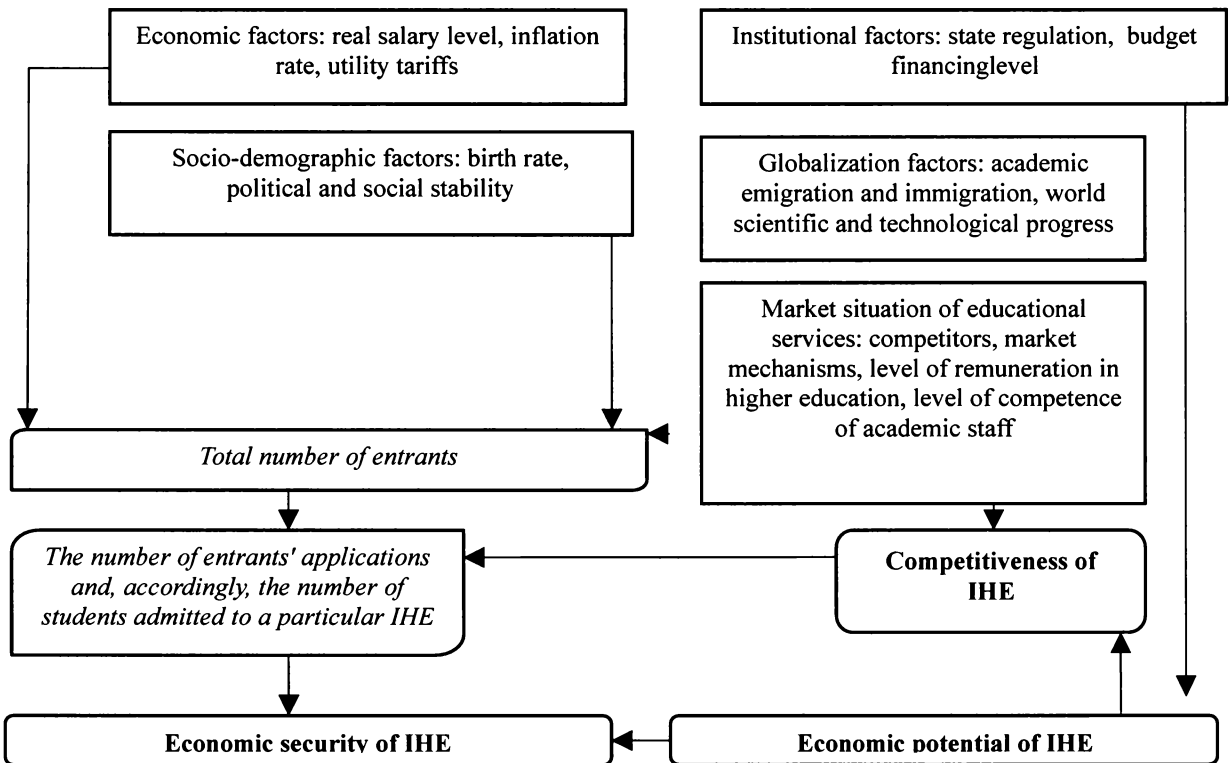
Economic factors: real salary level, inflation rate, utility tariffs

Institutional factors: state regulation, budget financinglevel

Socio-demographic factors: birth rate, political and social stability

Globalization factors: academic emigration and immigration, world scientific and technological progress

Market situation of educational services: competitors, market mechanisms, level of remuneration in higher education, level of competence of academic staff

*Total number of entrants*

*The number of entrants' applications and, accordingly, the number of students admitted to a particular IHE*

**Competitiveness of IHE**

**Economic security of IHE**

**Economic potential of IHE**